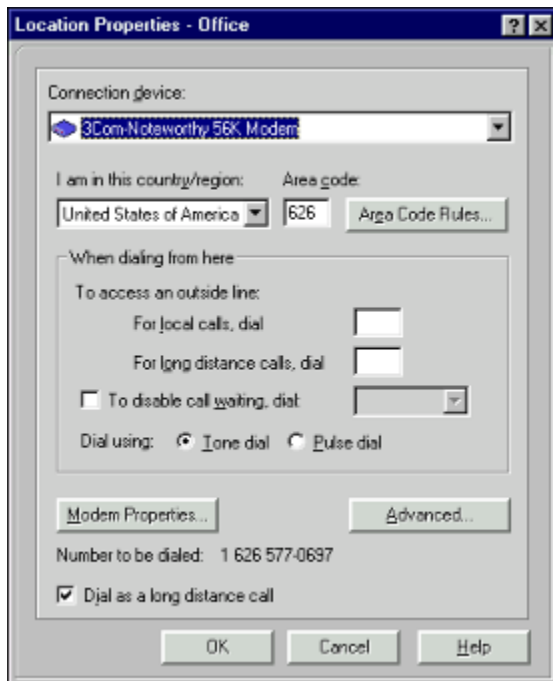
Location Properties - Office

?

X

Connection device:

3Com-Noteworthy 56K Modem

I am in this country/region:

Area code:

United States of America

626

Area Code Rules...

When dialing from here

To access an outside line:

For local calls, dial

For long distance calls, dial

To disable call waiting, dial

Dial using:

Tone dial

Pulse dial

Modem Properties...

Advanced...

Number to be dialed: 1 626 577-0697

Dial as a long distance call

OK

Cancel

Help